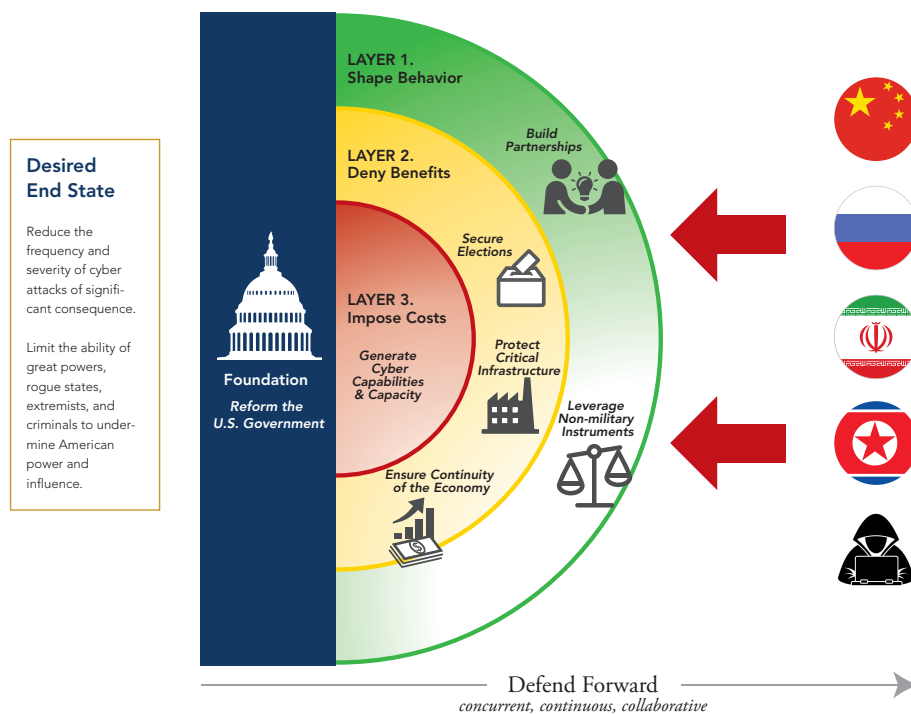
Desired End State

Reduce the frequency and severity of cyber attacks of significant consequence.

Limit the ability of great powers, rogue states, extremists, and criminals to undermine American power and influence.

Foundation

Reform the U.S. Government

LAYER 1. Shape Behavior

Build Partnerships

LAYER 2. Deny Benefits

Secure Elections

LAYER 3. Impose Costs

Generate Cyber Capabilities & Capacity

Protect Critical Infrastructure

Leverage Non-military Instruments

Ensure Continuity of the Economy

Defend Forward

concurrent, continuous, collaborative